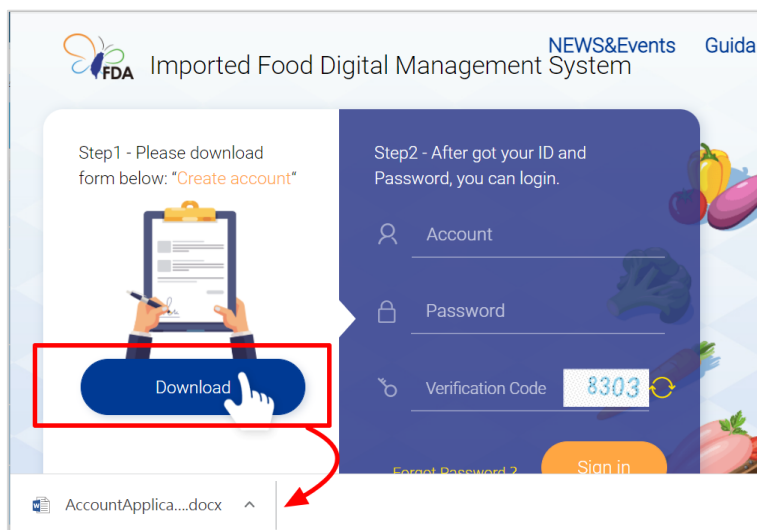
FDA Imported Food Digital Management System

NEWS&Events Guida

Step1 - Please download form below: "Create account"

Download

Step2 - After got your ID and Password, you can login.

Account

Password

Verification Code 8303

Forgot Password ?

Sign in

AccountApplica....docx